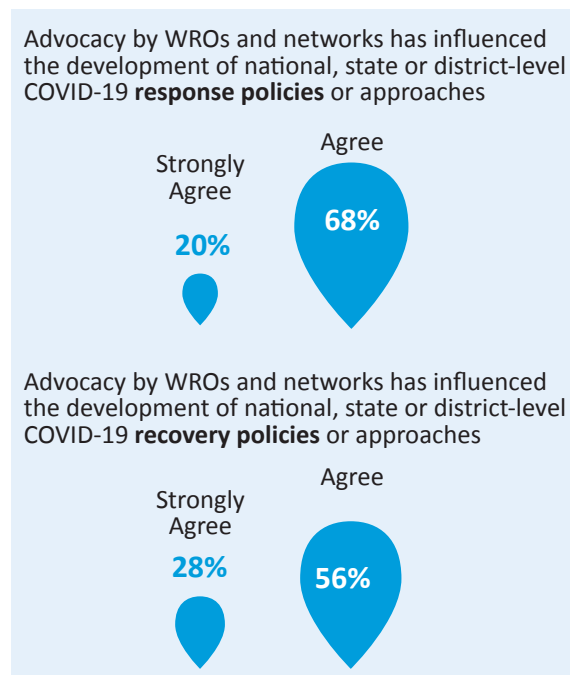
Advocacy by WROs and networks has influenced the development of national, state or district-level COVID-19 **response policies** or approaches

Strongly Agree

20%

Agree

68%

Advocacy by WROs and networks has influenced the development of national, state or district-level COVID-19 **recovery policies** or approaches

Strongly Agree

28%

Agree

56%